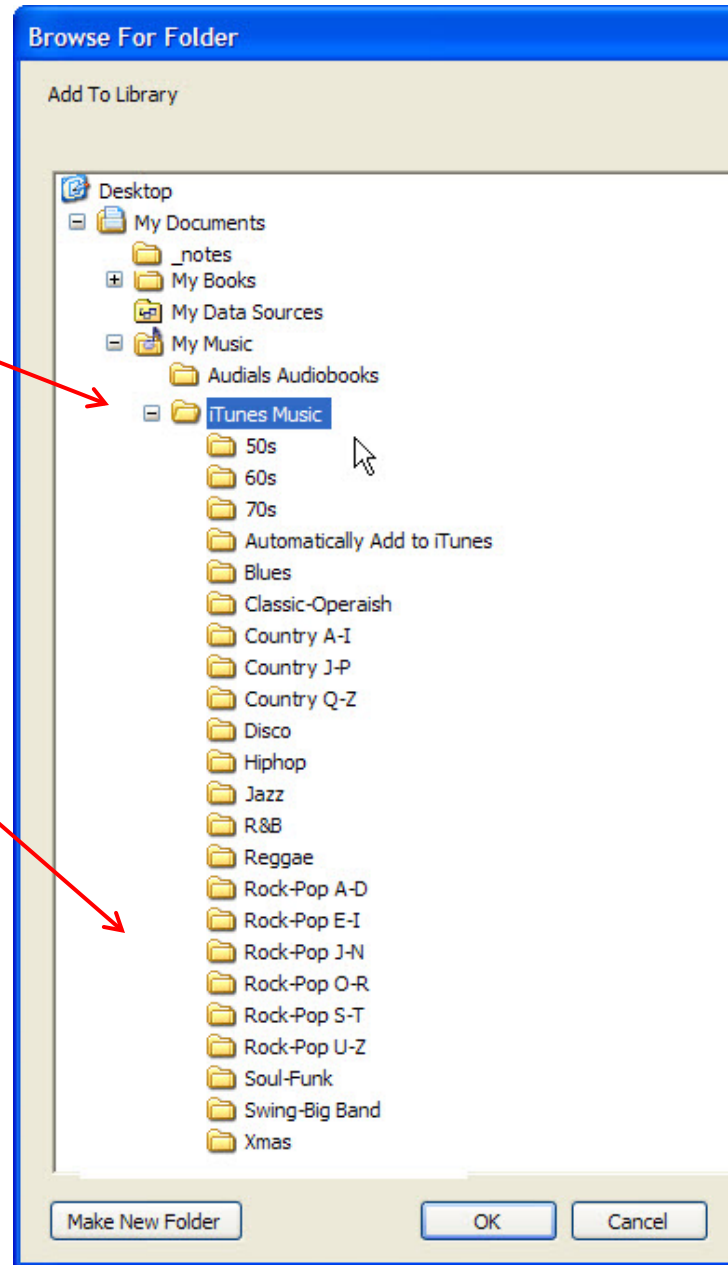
Browse For Folder

Add To Library

Desktop
My Documents
_notes
My Books
My Data Sources
My Music
Audials Audiobooks
iTunes Music
50s
60s
70s
Automatically Add to iTunes
Blues
Classic-Operaish
Country A-I
Country J-P
Country Q-Z
Disco
Hiphop
Jazz
R&B
Reggae
Rock-Pop A-D
Rock-Pop E-I
Rock-Pop J-N
Rock-Pop O-R
Rock-Pop S-T
Rock-Pop U-Z
Soul-Funk
Swing-Big Band
Xmas

Make New Folder
OK
Cancel